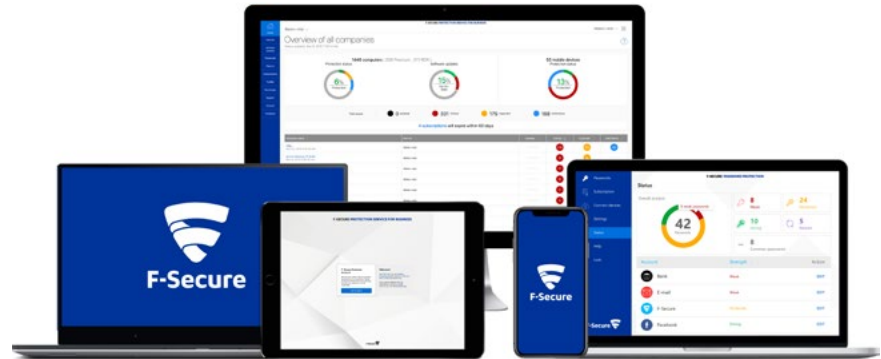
Overview of all companies

F-SECURE PROTECTION SERVICE FOR BUSINESS

6%

15%

13%

F-Secure

F-SECURE PROTECTION SERVICE FOR BUSINESS

Welcome

F-Secure

F-SECURE PASSWORD PROTECTION

Status

42

24

10

5

8

Bank

E-mail

F-Secure

Facebook

F-Secure